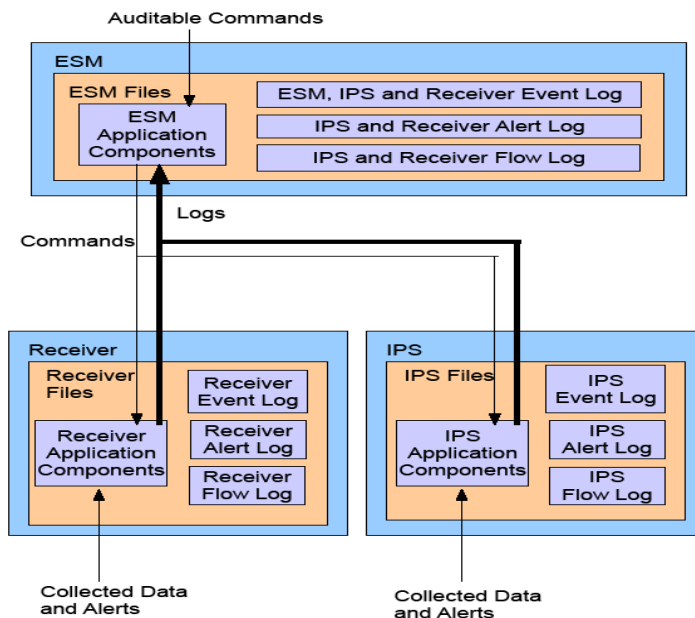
Auditable Commands

ESM

ESM Files

ESM Application Components

ESM, IPS and Receiver Event Log

IPS and Receiver Alert Log

IPS and Receiver Flow Log

Logs

Commands

Receiver

Receiver Files

Receiver Application Components

Receiver Event Log

Receiver Alert Log

Receiver Flow Log

IPS

IPS Files

IPS Application Components

IPS Event Log

IPS Alert Log

IPS Flow Log

Collected Data and Alerts

Collected Data and Alerts